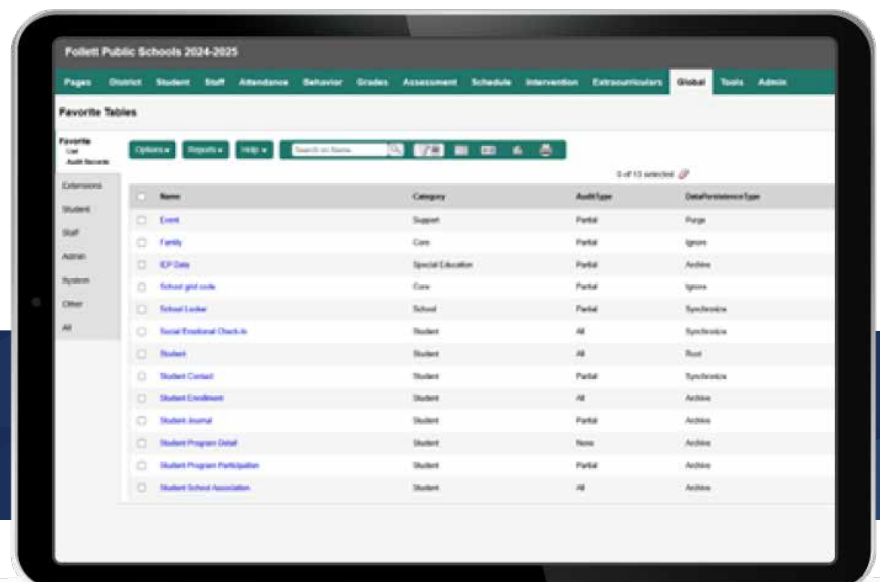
Follett Public Schools 2024-2025

Pages District Student Staff Attendance Behavior Grades Assessment Schedule Intervention Extracurriculars Global Tools Admin

Favorite Tables

Favorite
List
Audit Records

Extensions
Student
Staff
Admin
System
Other
All

Options ▾ Reports ▾ Help ▾ Search on Name

0 of 13 selected

| | Name | Category | AuditType | DataPersistenceType |
|---|---|---|---|---|
| ☐ | Event | Support | Partial | Purge |
| ☐ | Family | Core | Partial | Ignore |
| ☐ | ICP Data | Special Education | Partial | Archive |
| ☐ | School grid code | Core | Partial | Ignore |
| ☐ | School Locker | School | Partial | Synchronize |
| ☐ | Social Emotional Check-In | Student | All | Synchronize |
| ☐ | Student | Student | All | Root |
| ☐ | Student Contact | Student | Partial | Synchronize |
| ☐ | Student Enrollment | Student | All | Archive |
| ☐ | Student Journal | Student | Partial | Archive |
| ☐ | Student Program Detail | Student | None | Archive |
| ☐ | Student Program Participation | Student | Partial | Archive |
| ☐ | Student School Association | Student | All | Archive |